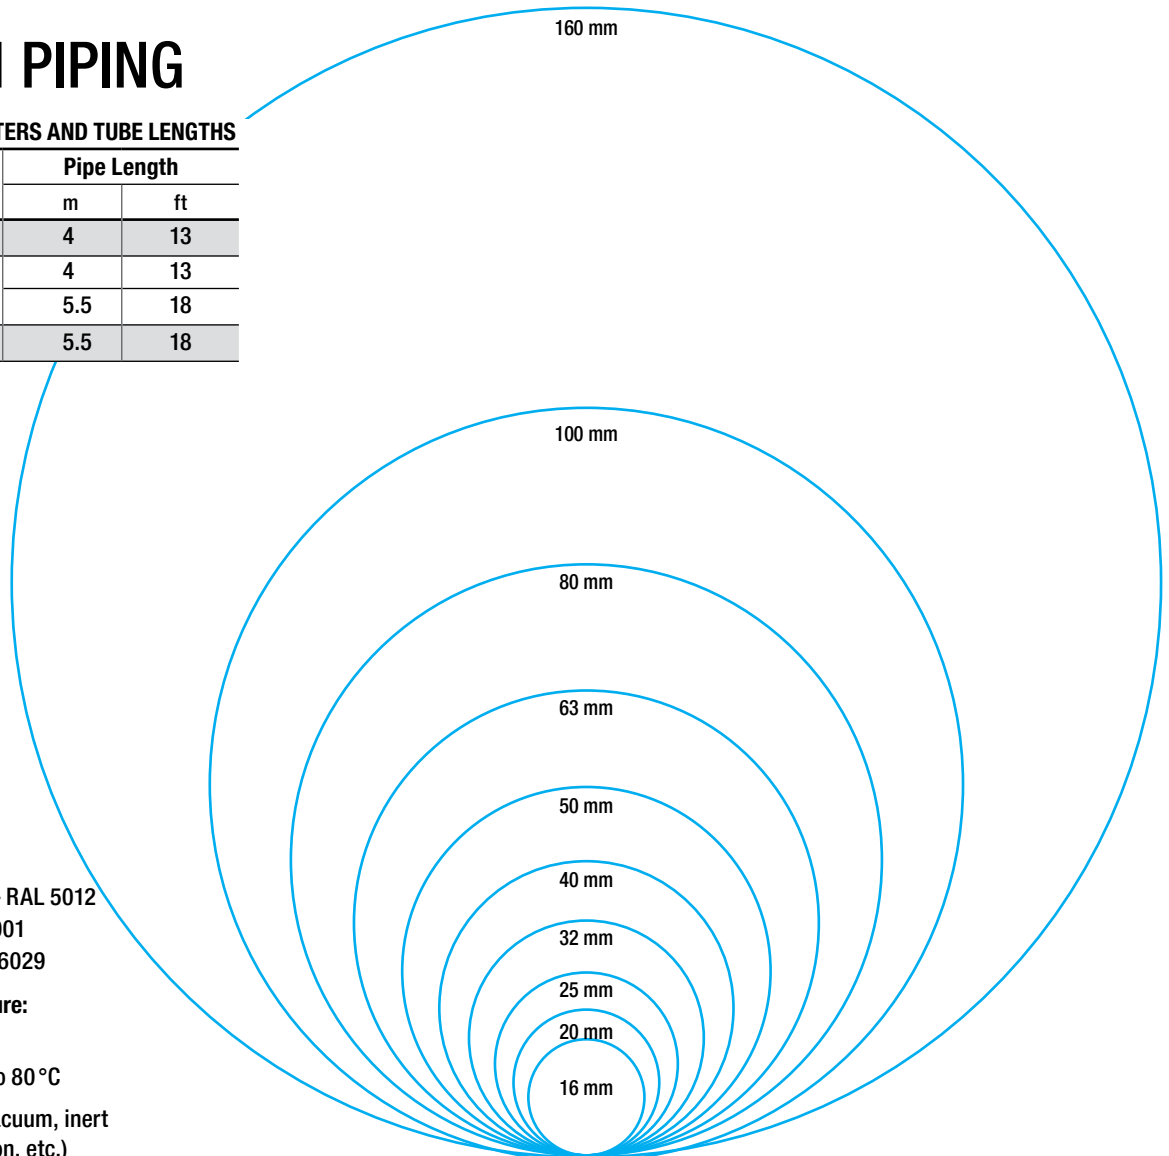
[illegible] PIPING

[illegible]TERS AND TUBE LENGTHS

| Pipe Length | |
|---|---|
| m | ft |
| 4 | 13 |
| 4 | 13 |
| 5.5 | 18 |
| 5.5 | 18 |

160 mm

100 mm

80 mm

63 mm

50 mm

40 mm

32 mm

25 mm

20 mm

16 mm

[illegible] RAL 5012
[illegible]001
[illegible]6029

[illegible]re:

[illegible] 80 °C

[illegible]cuum, inert
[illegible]n, etc.)